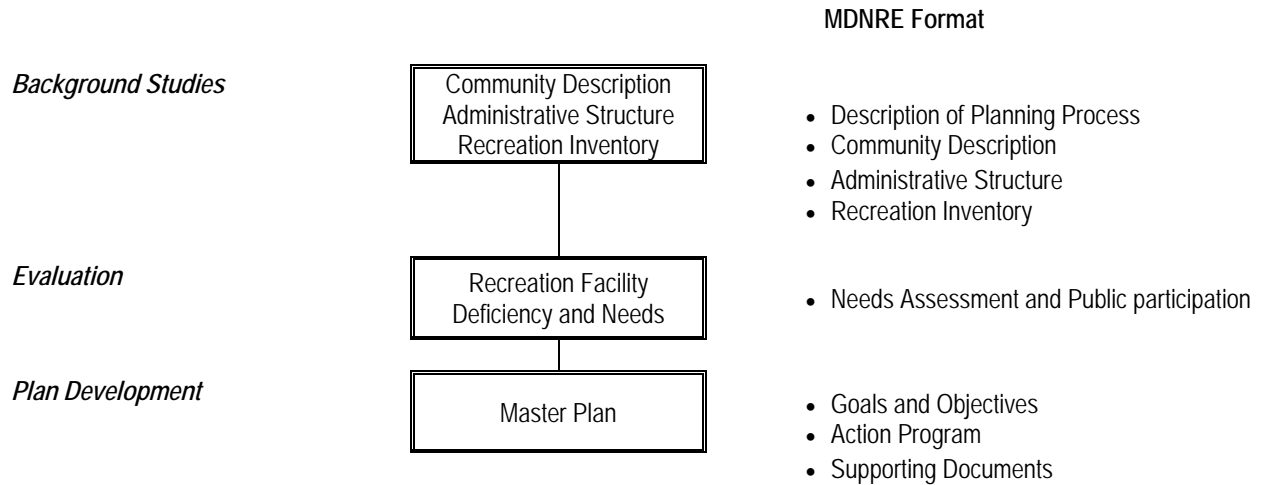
MDNRE Format

*Background Studies*

Community Description
Administrative Structure
Recreation Inventory

- Description of Planning Process
- Community Description
- Administrative Structure
- Recreation Inventory

*Evaluation*

Recreation Facility
Deficiency and Needs

- Needs Assessment and Public participation

*Plan Development*

Master Plan

- Goals and Objectives
- Action Program
- Supporting Documents